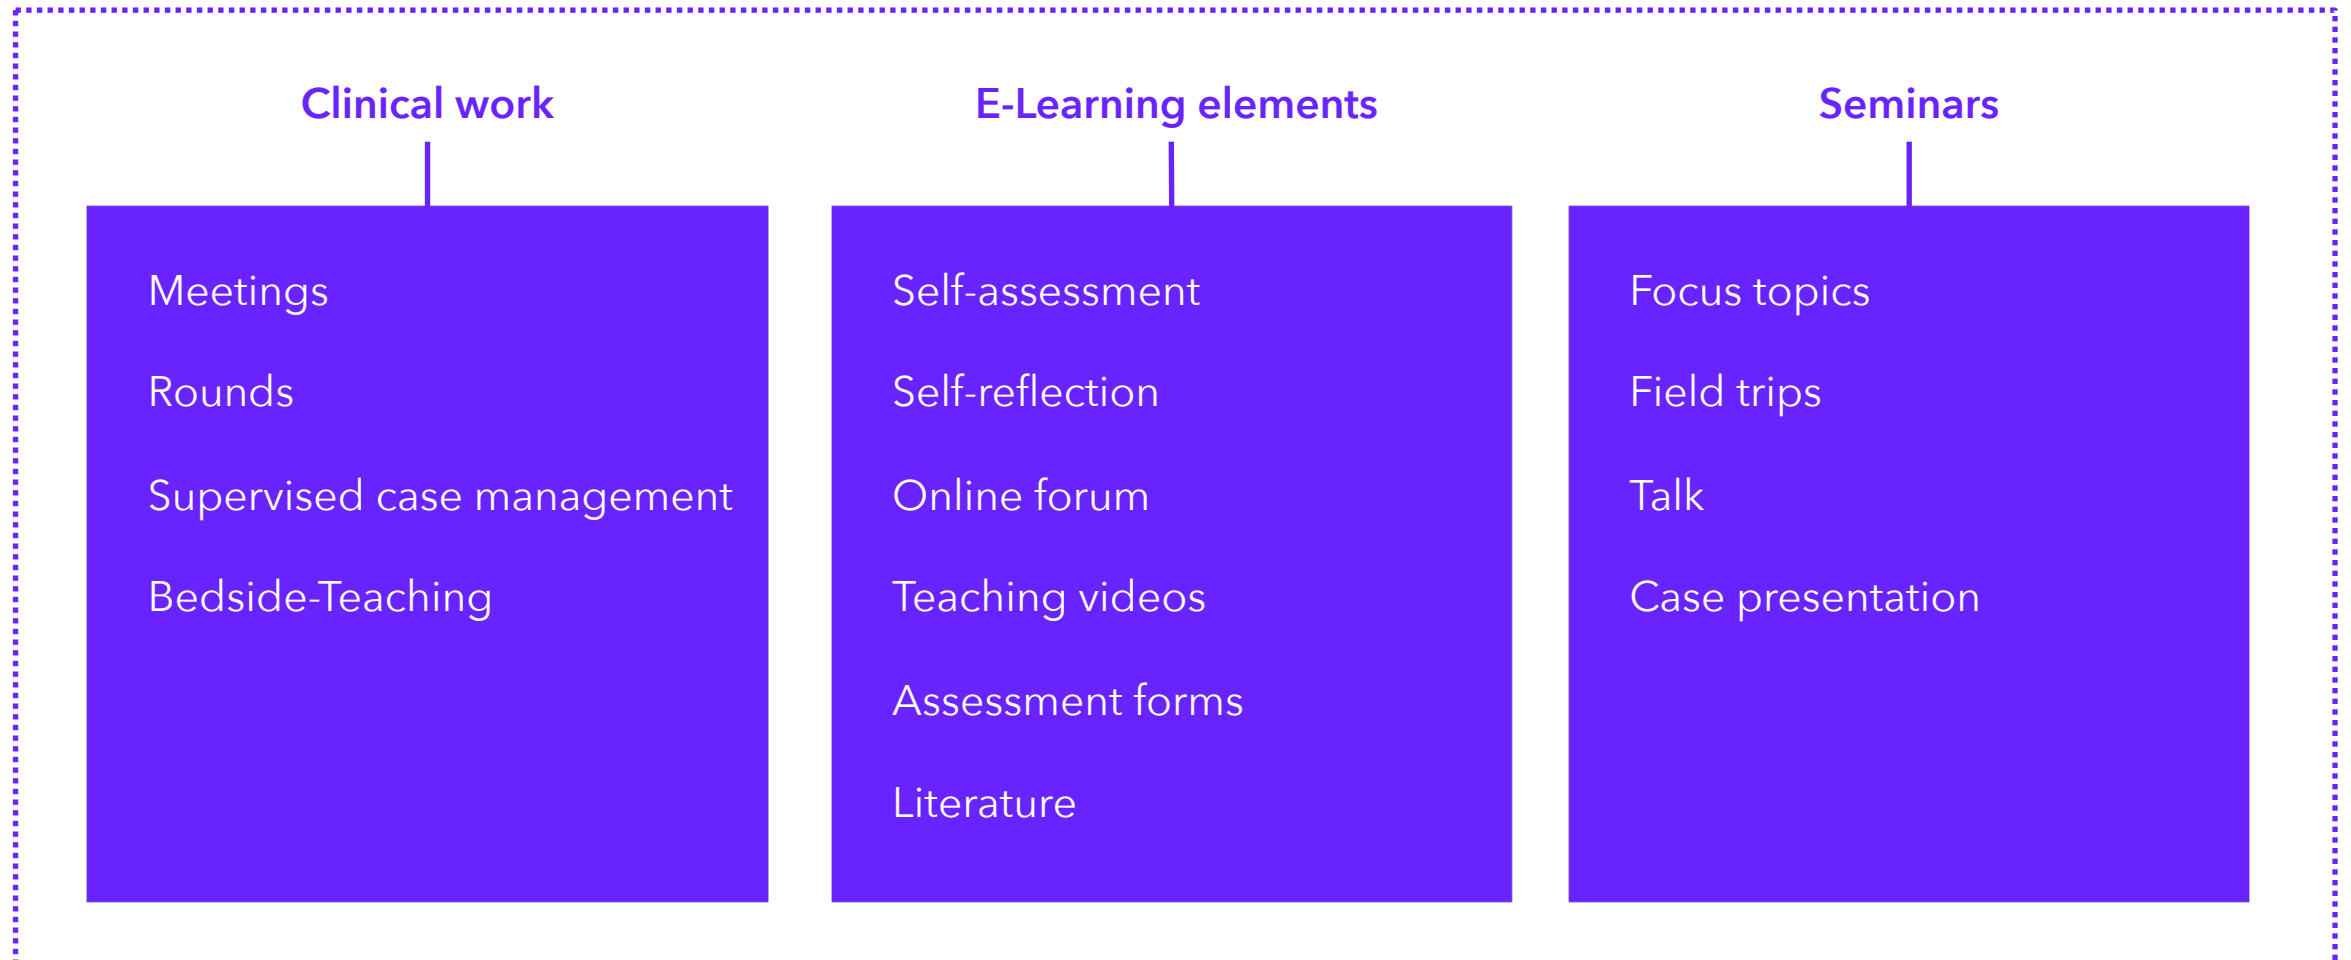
Clinical work

Meetings

Rounds

Supervised case management

Bedside-Teaching

E-Learning elements

Self-assessment

Self-reflection

Online forum

Teaching videos

Assessment forms

Literature

Seminars

Focus topics

Field trips

Talk

Case presentation